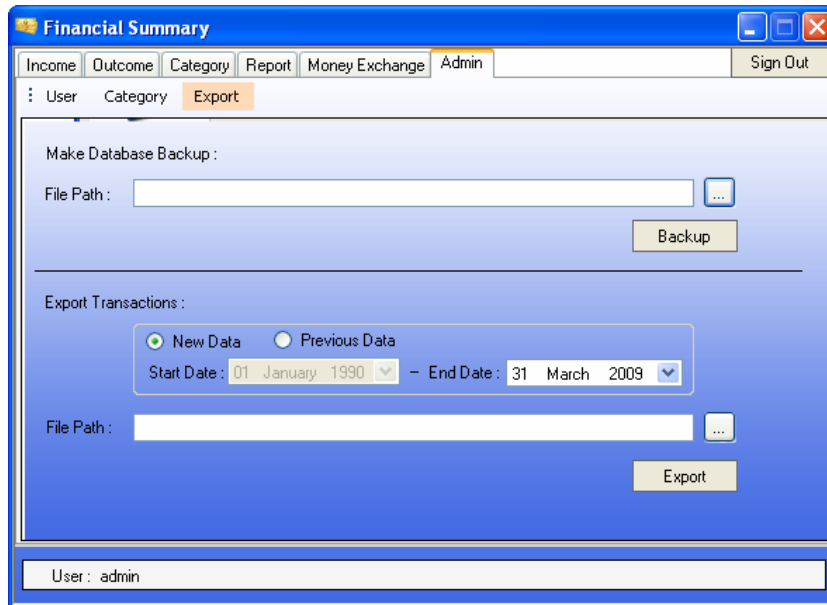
Financial Summary

Income | Outcome | Category | Report | Money Exchange | Admin

Sign Out

User Category Export

Make Database Backup :

File Path :

...

Backup

Export Transactions :

New Data Previous Data

Start Date : 01 January 1990 – End Date : 31 March 2009

File Path :

...

Export

User : admin